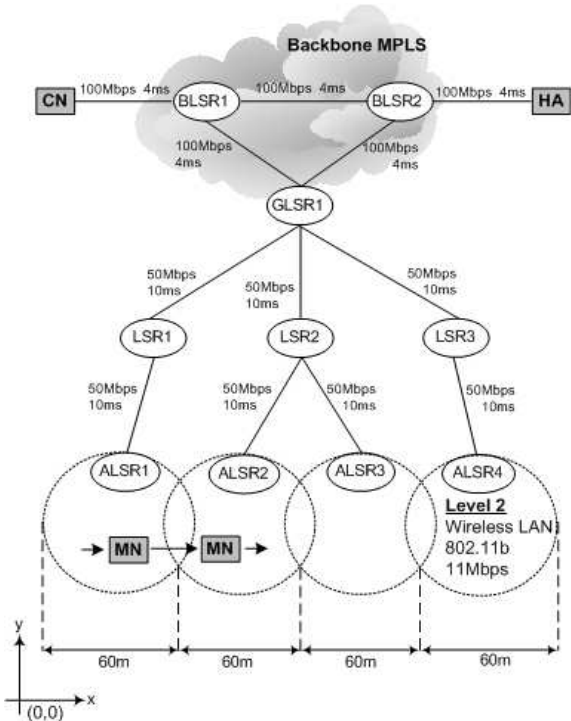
Backbone MPLS

CN
100Mbps 4ms
BLSR1
100Mbps 4ms
BLSR2
100Mbps 4ms
HA

100Mbps
4ms
100Mbps
4ms

GLSR1

50Mbps
10ms
50Mbps
10ms
50Mbps
10ms

LSR1
LSR2
LSR3

50Mbps
10ms
50Mbps
10ms
50Mbps
10ms
50Mbps
10ms

ALSR1
ALSR2
ALSR3
ALSR4

MN
MN

Level 2
Wireless LAN
802.11b
11Mbps

y
x
(0,0)

60m
60m
60m
60m